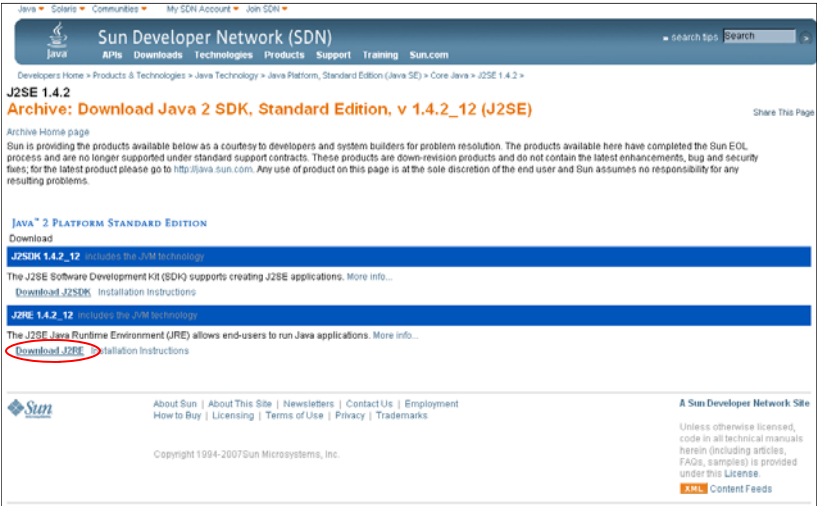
Java Solaris Communities My SDN Account Join SDN

Java Sun Developer Network (SDN)
APIs Downloads Technologies Products Support Training Sun.com
search tips Search

Developers Home > Products & Technologies > Java Technology > Java Platform, Standard Edition (Java SE) > Core Java > J2SE 1.4.2 >

J2SE 1.4.2
Archive: Download Java 2 SDK, Standard Edition, v 1.4.2_12 (J2SE)

Share This Page

Archive Home page
Sun is providing the products available below as a courtesy to developers and system builders for problem resolution. The products available here have completed the Sun EOL process and are no longer supported under standard support contracts. These products are down-revision products and do not contain the latest enhancements, bug and security fixes; for the latest product please go to http://java.sun.com. Any use of product on this page is at the sole discretion of the end user and Sun assumes no responsibility for any resulting problems.

Java™ 2 Platform Standard Edition
Download

J2SDK 1.4.2_12 includes the JVM technology
The J2SE Software Development Kit (SDK) supports creating J2SE applications. More info...
Download J2SDK Installation Instructions

J2RE 1.4.2_12 includes the JVM technology
The J2SE Java Runtime Environment (JRE) allows end-users to run Java applications. More info...
Download J2RE Installation Instructions

Sun Microsystems
About Sun | About This Site | Newsletters | Contact Us | Employment
How to Buy | Licensing | Terms of Use | Privacy | Trademarks

Copyright 1994-2007Sun Microsystems, Inc.

A Sun Developer Network Site

Unless otherwise licensed, code in all technical manuals herein (including articles, FAQs, samples) is provided under this License.

XML Content Feeds